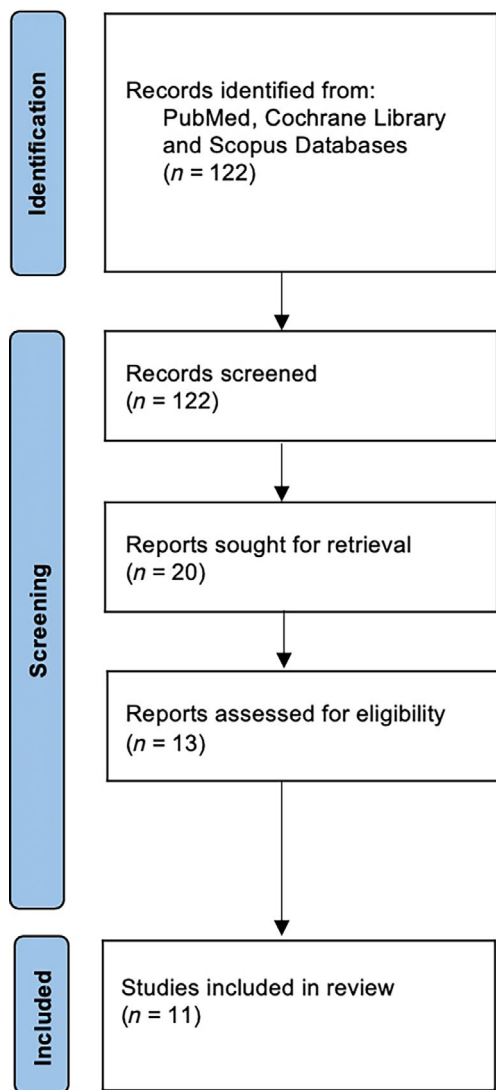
Identification

Records identified from:
PubMed, Cochrane Library and Scopus Databases
($n$ = 122)

Screening

Records screened
($n$ = 122)

Reports sought for retrieval
($n$ = 20)

Reports assessed for eligibility
($n$ = 13)

Included

Studies included in review
($n$ = 11)